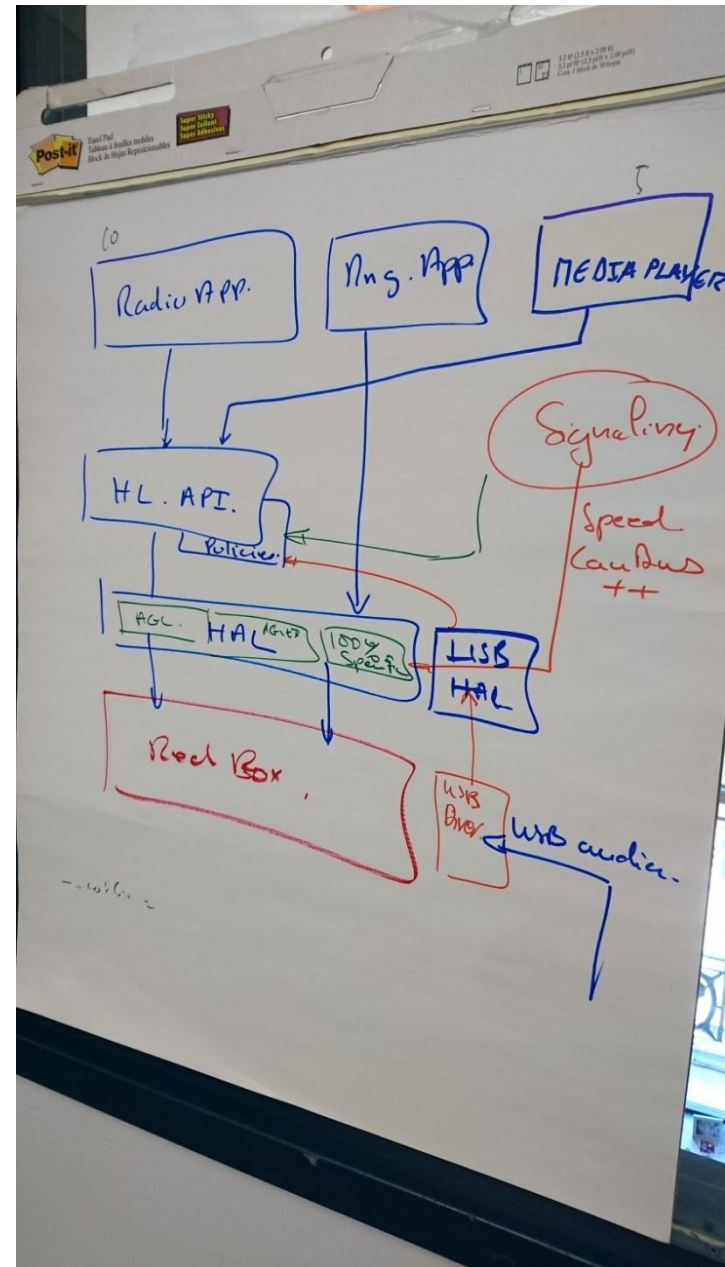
Post-it
Easel Pad
Tableau à feuilles mobiles
Block de Hojas Reposicionables
Super Sticky
Super Collant
Super Adhesivos

10

Radio APP.

Nng. App

5

MEDIA PLAYER

Signaling

HL. API.

Policies

Speed
CanBus
++

AGL.

HAL AGLED

100%
Specific

USB
HAL

Red Box.

USB
Drvr

USB audio.

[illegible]